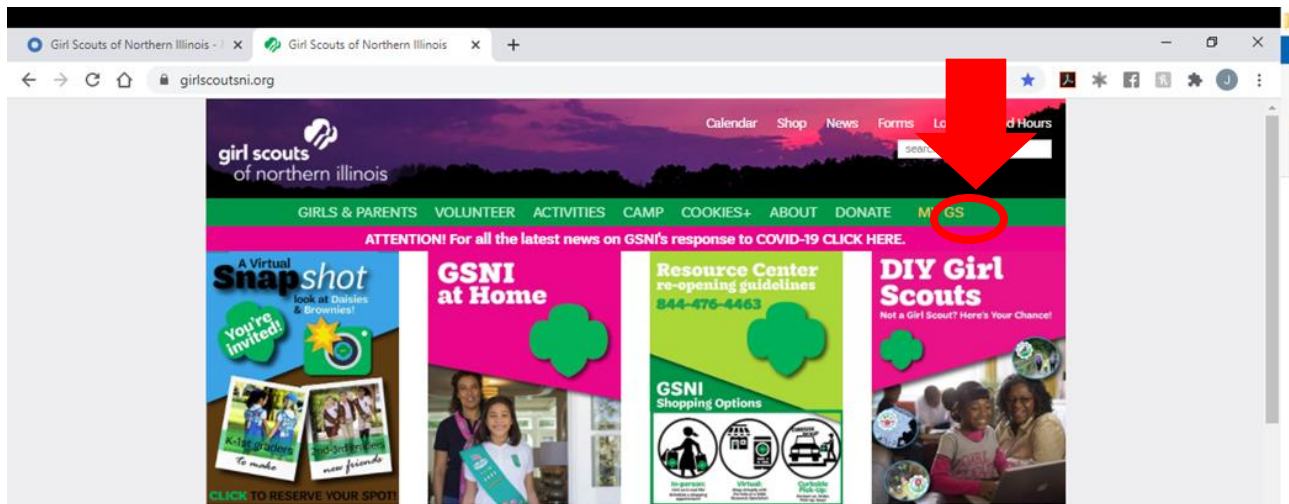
Girl Scouts of Northern Illinois - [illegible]

Girl Scouts of Northern Illinois

girlscoutsni.org

girl scouts of northern illinois

Calendar Shop News Forms Lo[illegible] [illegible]d Hours

search

GIRLS & PARENTS VOLUNTEER ACTIVITIES CAMP COOKIES+ ABOUT DONATE MY GS

ATTENTION! For all the latest news on GSNI's response to COVID-19 CLICK HERE.

A Virtual Snapshot look at Daisies & Brownies!

You're invited!

K-1st graders

2nd-3rd graders

to make new friends

CLICK TO RESERVE YOUR SPOT!

GSNI at Home

Resource Center re-opening guidelines

844-476-4463

GSNI Shopping Options

In-person

Virtual

Curbside Pick-up

DIY Girl Scouts

Not a Girl Scout? Here's Your Chance!